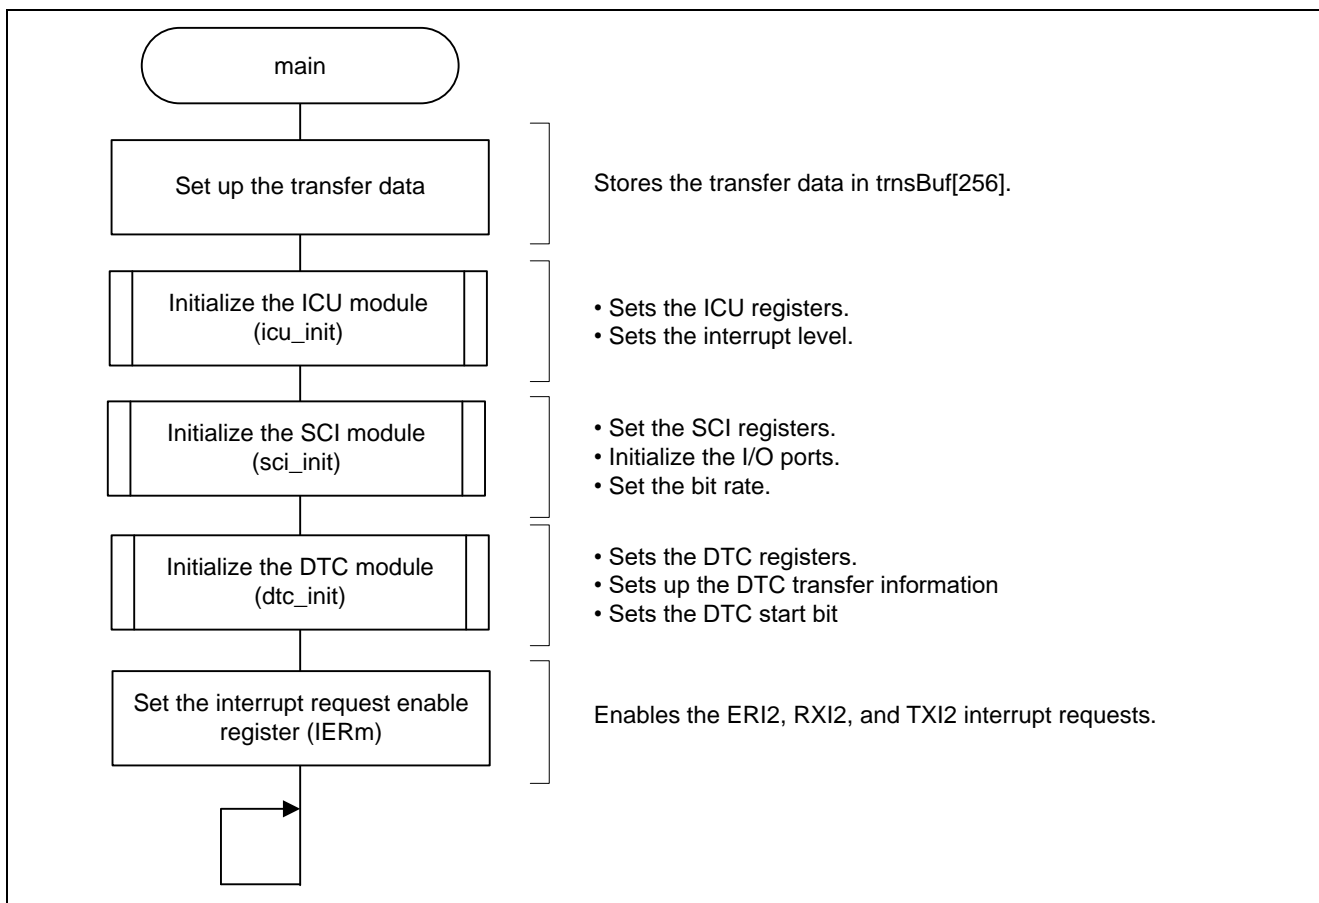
main

Set up the transfer data

Stores the transfer data in trnsBuf[256].

Initialize the ICU module (icu_init)

• Sets the ICU registers.
• Sets the interrupt level.

Initialize the SCI module (sci_init)

• Set the SCI registers.
• Initialize the I/O ports.
• Set the bit rate.

Initialize the DTC module (dtc_init)

• Sets the DTC registers.
• Sets up the DTC transfer information
• Sets the DTC start bit

Set the interrupt request enable register (IERm)

Enables the ERI2, RXI2, and TXI2 interrupt requests.